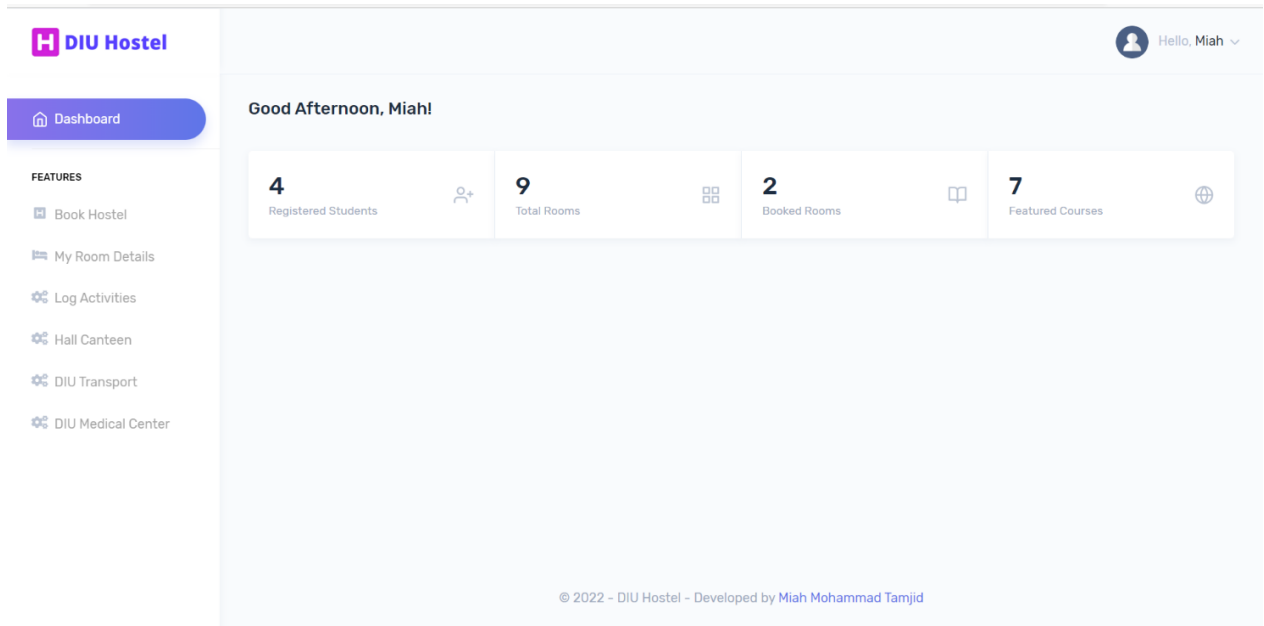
H DIU Hostel

Hello, Miah

Dashboard

FEATURES

Book Hostel

My Room Details

Log Activities

Hall Canteen

DIU Transport

DIU Medical Center

Good Afternoon, Miah!

4
Registered Students

9
Total Rooms

2
Booked Rooms

7
Featured Courses

© 2022 - DIU Hostel - Developed by Miah Mohammad Tamjid